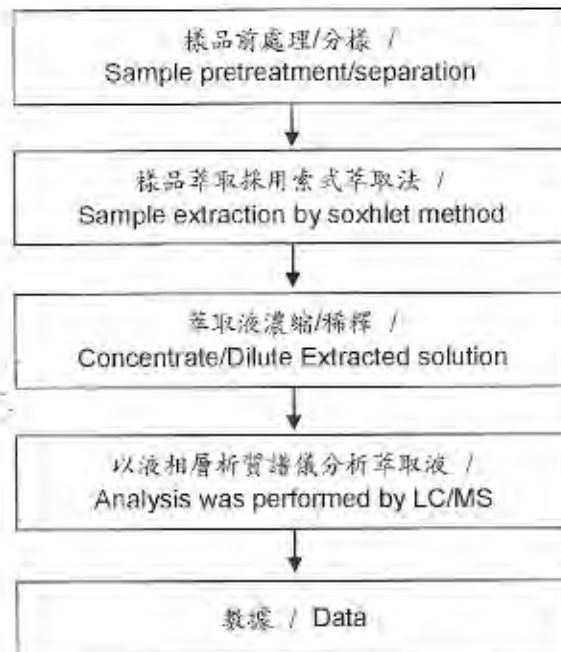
樣品前處理/分樣 /
Sample pretreatment/separation

樣品萃取採用索式萃取法 /
Sample extraction by soxhlet method

萃取液濃縮/稀釋 /
Concentrate/Dilute Extracted solution

以液相層析質譜儀分析萃取液 /
Analysis was performed by LC/MS

數據 / Data